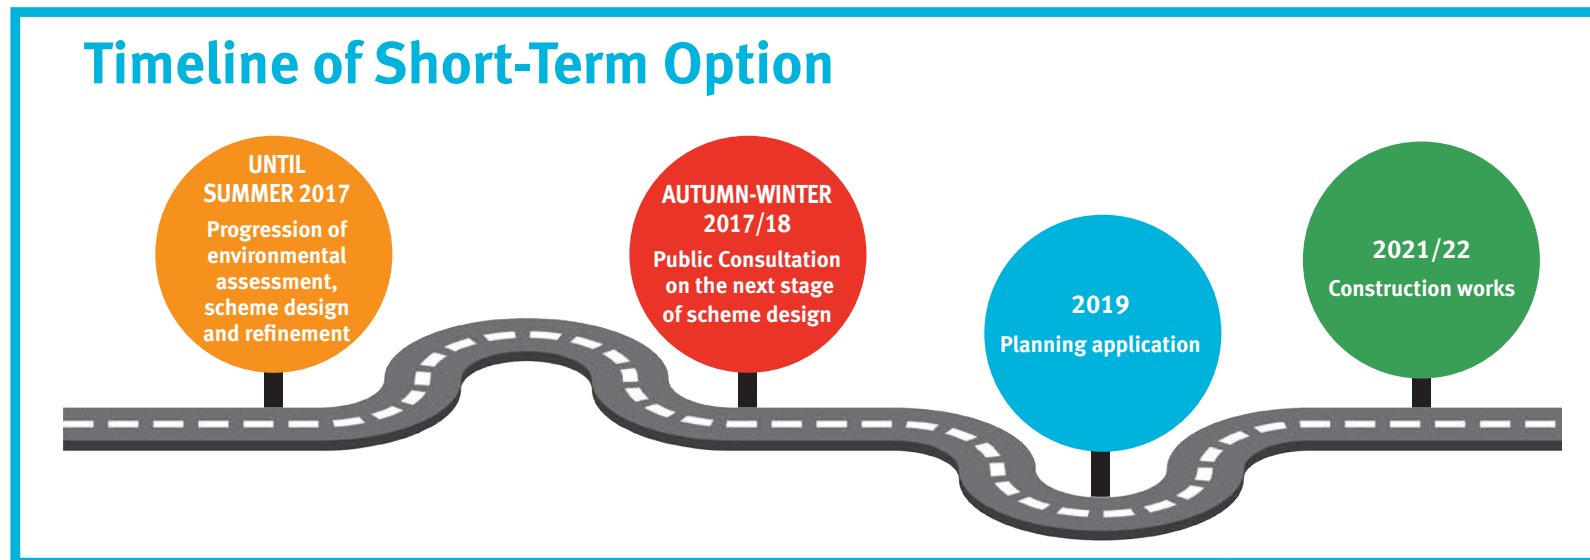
Timeline of Short-Term Option

UNTIL SUMMER 2017
Progression of environmental assessment, scheme design and refinement

AUTUMN-WINTER 2017/18
Public Consultation on the next stage of scheme design

2019
Planning application

2021/22
Construction works